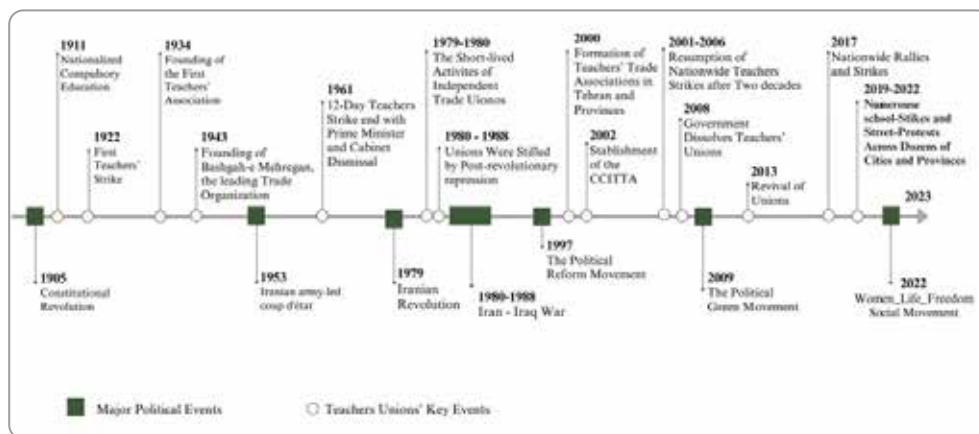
1911
Nationalized Compulsory Education

1922
First Teachers' Strike

1934
Founding of the First Teachers' Association

1943
Founding of Bashgah-e Mehregan, the leading Trade Organization

1961
12-Day Teachers Strike end with Prime Minister and Cabinet Dismissal

1979-1980
The Short-lived Activites of Independent Trade Unions

1980 - 1988
Unions Were Stifled by Post-revolutionary repression

2000
Formation of Teachers' Trade Associations in Tehran and Provinces

2002
Stablishment of the CCITTA

2001-2006
Resumption of Nationwide Teachers Strikes after Two decades

2008
Government Dissolves Teachers' Unions

2013
Revival of Unions

2017
Nationwide Rallies and Strikes

2019-2022
Numerous school-Strikes and Street-Protests Across Dozens of Cities and Provinces

2023

1905
Constitutional Revolution

1953
Iranian army-led coup d'état

1979
Iranian Revolution

1980-1988
Iran - Iraq War

1997
The Political Reform Movement

2009
The Political Green Movement

2022
Women_Life_Freedom Social Movement

Major Political Events

Teachers Unions' Key Events